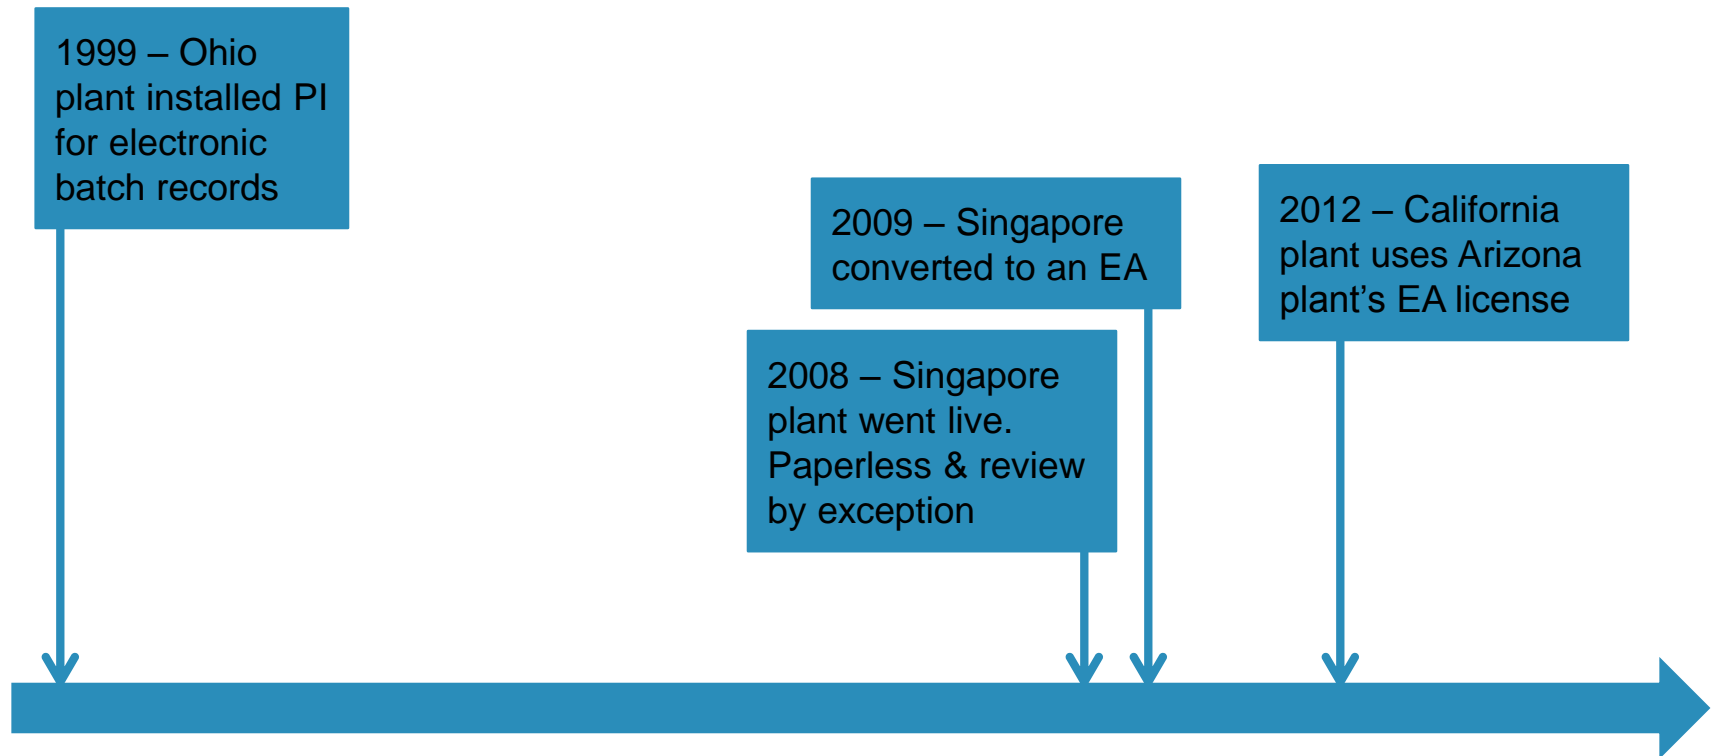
1999 – Ohio plant installed PI for electronic batch records

2009 – Singapore converted to an EA

2012 – California plant uses Arizona plant’s EA license

2008 – Singapore plant went live. Paperless & review by exception